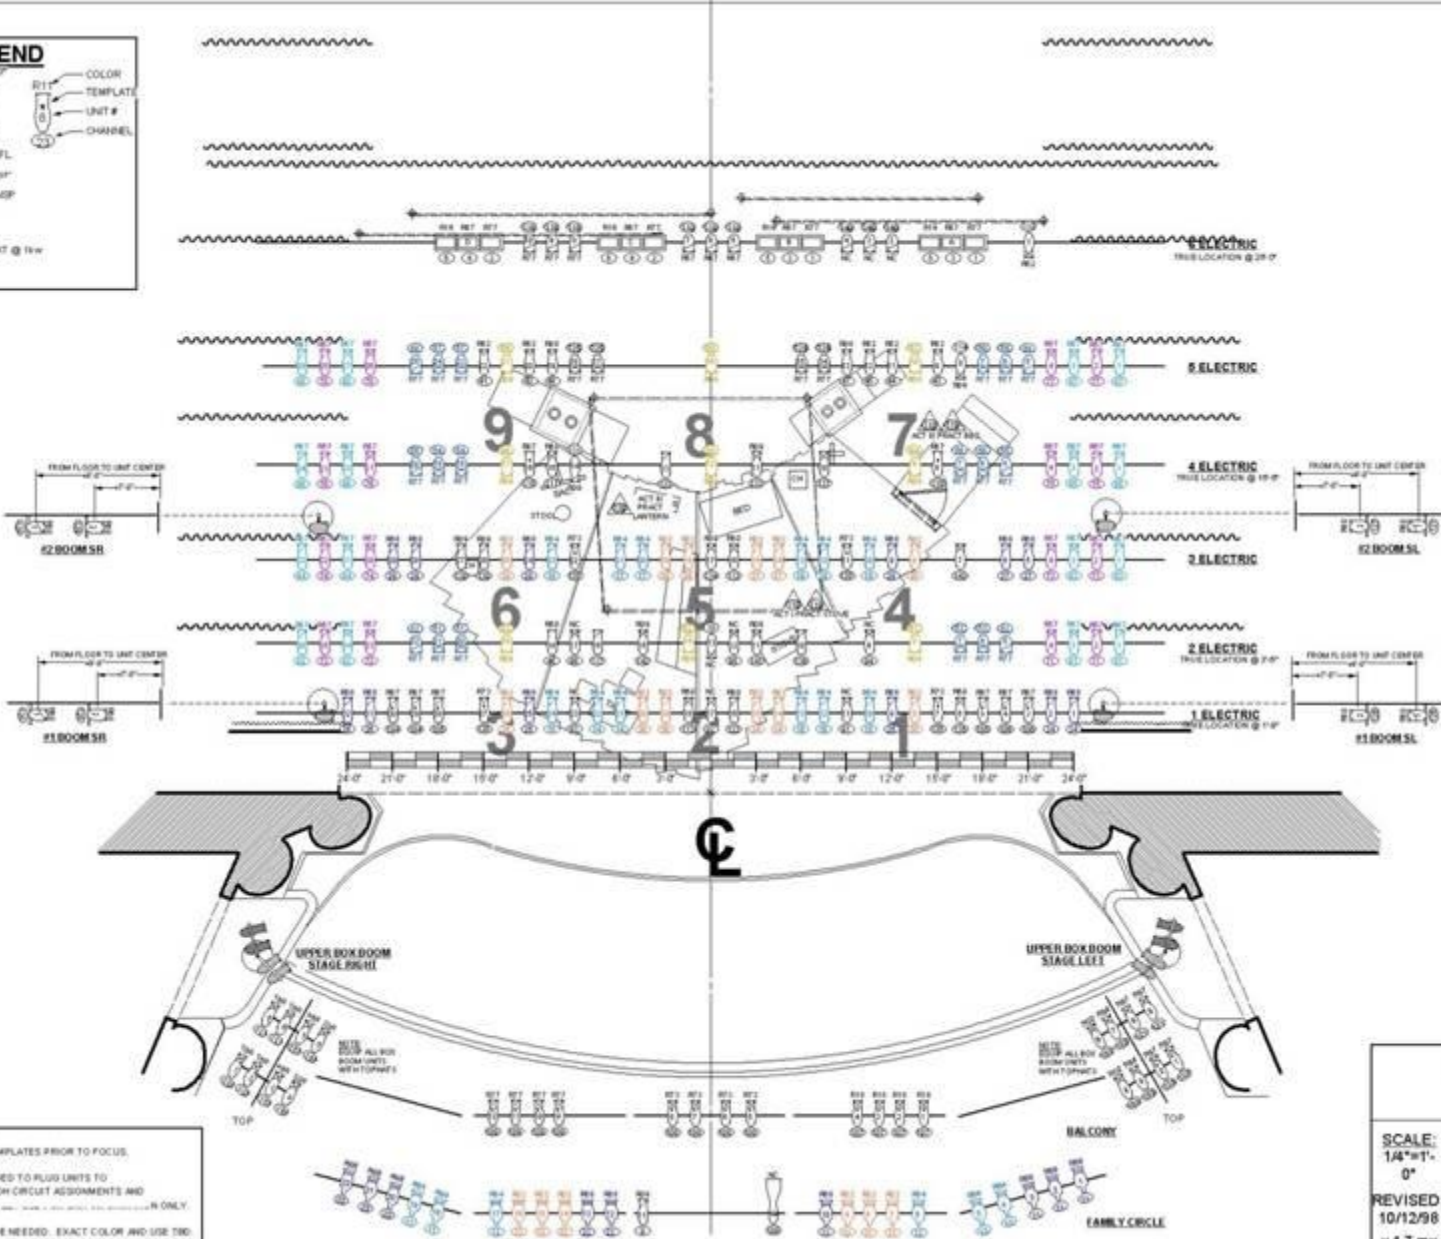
END
R11
COLOR
TEMPLATE
UNIT #
CHANNEL

6 ELECTRIC
TRUE LOCATION @ 29'-0"

5 ELECTRIC

9
8
7

FROM FLOOR TO UNIT CENTER
#2 BOOM SR

4 ELECTRIC
TRUE LOCATION @ 15'-0"

FROM FLOOR TO UNIT CENTER
#2 BOOM SL

ACT III PRACT LANTERN
BED
STOOL

3 ELECTRIC

6
5
4

2 ELECTRIC
TRUE LOCATION @ 7'-0"

FROM FLOOR TO UNIT CENTER
#1 BOOM SR

FROM FLOOR TO UNIT CENTER
#1 BOOM SL

1 ELECTRIC
TRUE LOCATION @ 1'-0"

3
2
1

24'-0" 21'-0" 18'-0" 15'-0" 12'-0" 9'-0" 6'-0" 3'-0" 3'-0" 6'-0" 9'-0" 12'-0" 15'-0" 18'-0" 21'-0" 24'-0"

CL

UPPER BOX BOOM STAGE RIGHT

UPPER BOX BOOM STAGE LEFT

NOTE: EQUIP ALL BOX BOOM UNITS WITH TOPHATS

NOTE: EQUIP ALL BOX BOOM UNITS WITH TOPHATS

TOP
TOP

BALCONY

FAMILY CIRCLE

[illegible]PLATES PRIOR TO FOCUS.
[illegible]ED TO PLUG UNITS TO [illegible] CIRCUIT ASSIGNMENTS AND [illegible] ONLY.
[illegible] NEEDED. EXACT COLOR AND USE TBD

SCALE: 1/4"=1'-0"
REVISED 10/12/98